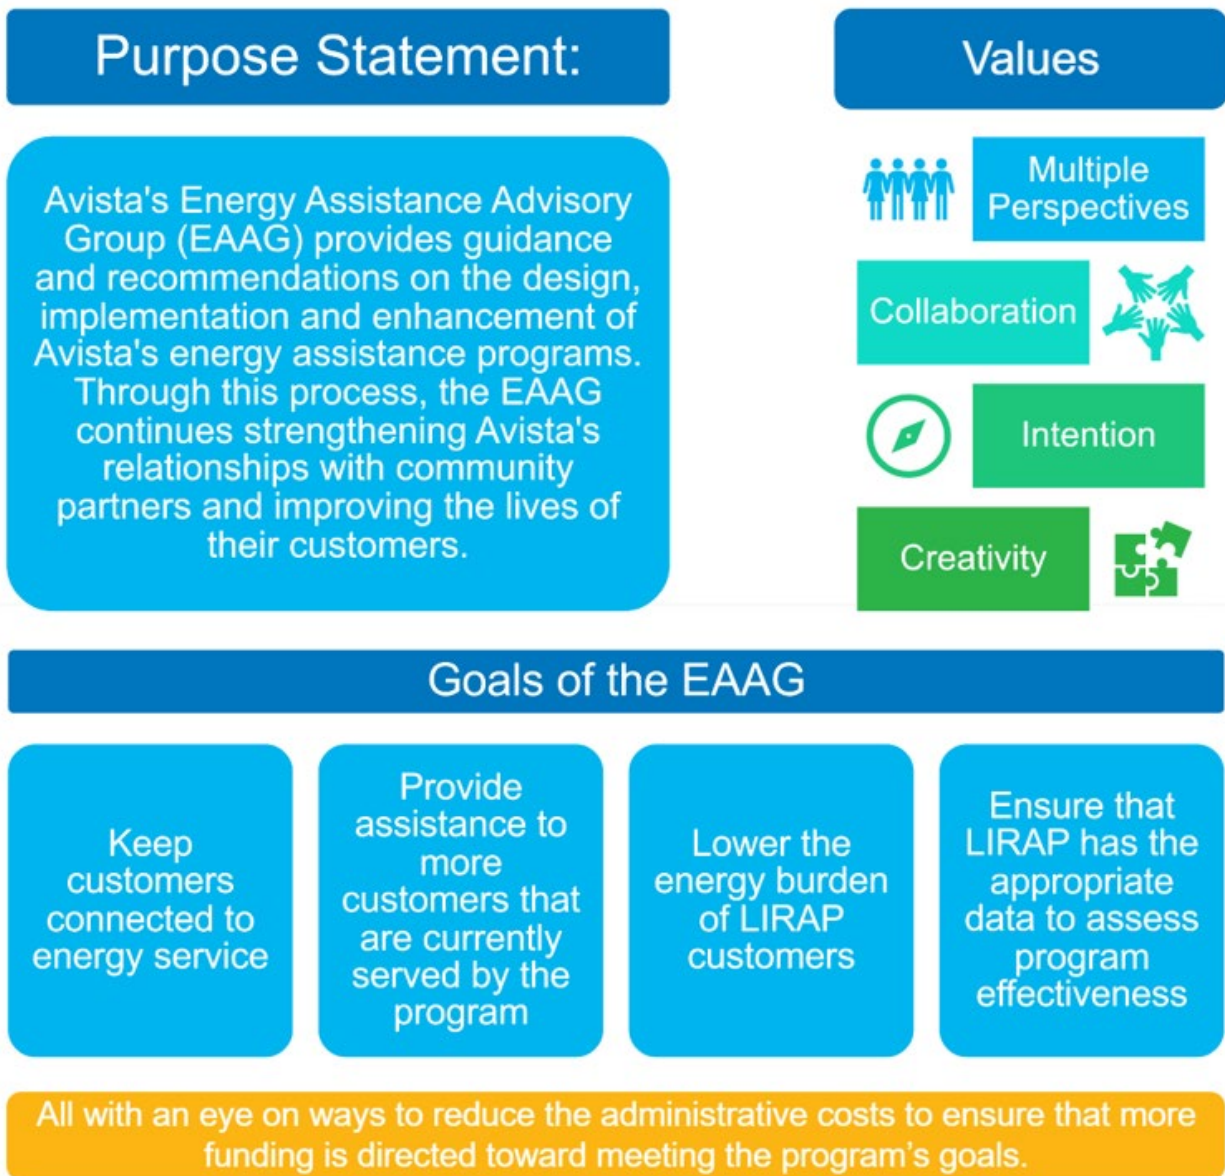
Purpose Statement:

Avista's Energy Assistance Advisory Group (EAAG) provides guidance and recommendations on the design, implementation and enhancement of Avista's energy assistance programs. Through this process, the EAAG continues strengthening Avista's relationships with community partners and improving the lives of their customers.

Values

Multiple Perspectives

Collaboration

Intention

Creativity

Goals of the EAAG

Keep customers connected to energy service

Provide assistance to more customers that are currently served by the program

Lower the energy burden of LIRAP customers

Ensure that LIRAP has the appropriate data to assess program effectiveness

All with an eye on ways to reduce the administrative costs to ensure that more funding is directed toward meeting the program's goals.